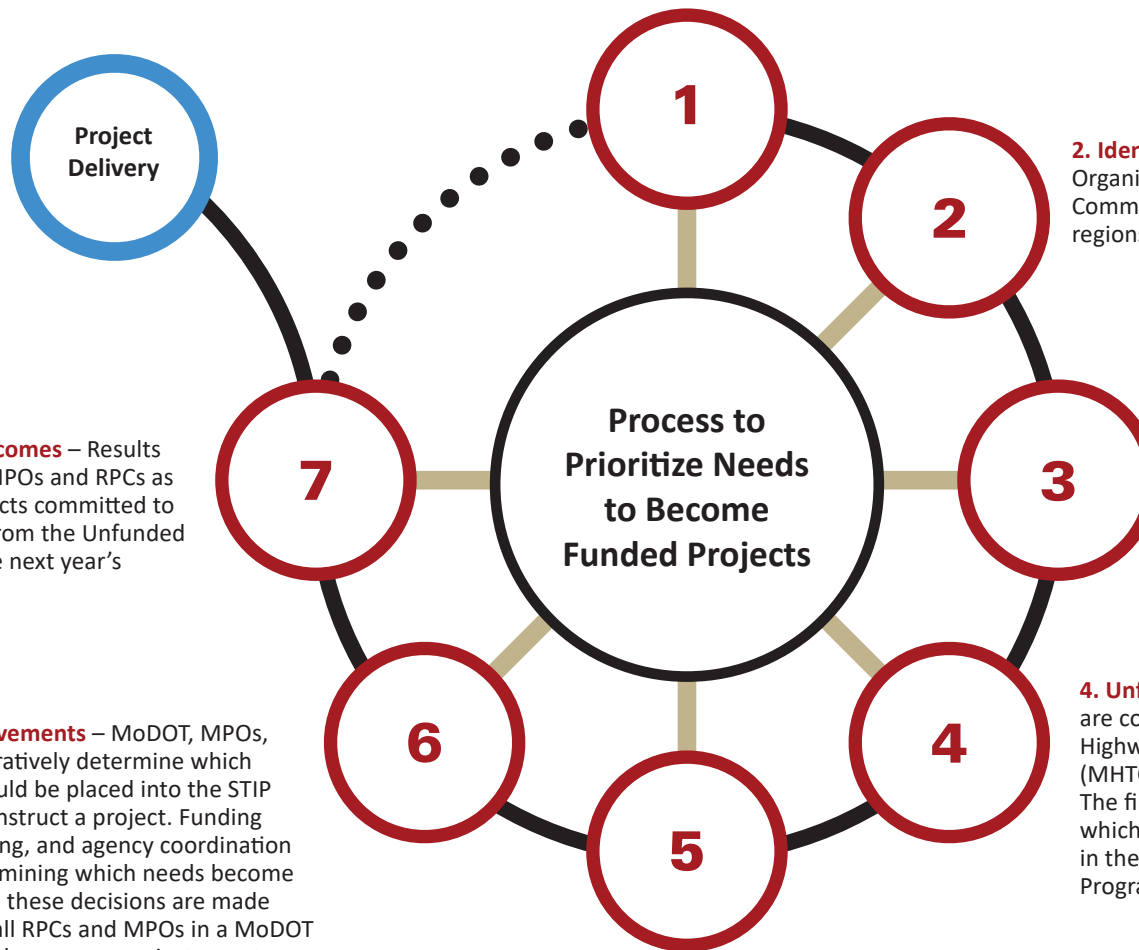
Project Delivery

1

2. Ider
Organi
Comm
regions

2

Process to Prioritize Needs to Become Funded Projects

3

comes – Results
MPOs and RPCs as
cts committed to
rom the Unfunded
e next year's

7

4. Unf
are co
Highw
(MHTC
The fi
which
in the
Progra

4

vements – MoDOT, MPOs,
ratively determine which
uld be placed into the STIP
nstruct a project. Funding
ng, and agency coordination
mining which needs become
these decisions are made
all RPCs and MPOs in a MoDOT

6

5